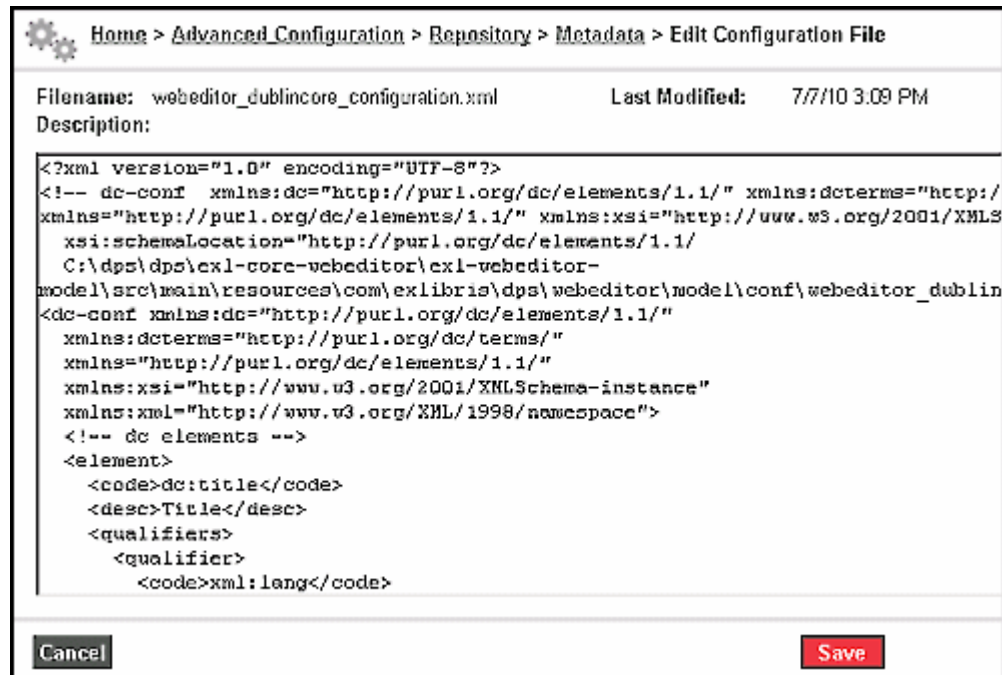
Home > Advanced Configuration > Repository > Metadata > Edit Configuration File

Filename: webeditor_dublincore_configuration.xml Last Modified: 7/7/10 3:09 PM
Description:

<?xml version="1.0" encoding="UTF-8"?>
<!-- dc-conf xmlns:dc="http://purl.org/dc/elements/1.1/" xmlns:dcterms="http:/
xmlns="http://purl.org/dc/elements/1.1/" xmlns:xsi="http://www.w3.org/2001/XMLS
xsi:schemaLocation="http://purl.org/dc/elements/1.1/
C:\dps\dps\exl-core-webeditor\exl-webeditor-
model\src\main\resources\com\exlibris\dps\webeditor\model\conf\webeditor_dublin
<dc-conf xmlns:dc="http://purl.org/dc/elements/1.1/"
xmlns:dcterms="http://purl.org/dc/terms/"
xmlns="http://purl.org/dc/elements/1.1/"
xmlns:xsi="http://www.w3.org/2001/XMLSchema-instance"
xmlns:xml="http://www.w3.org/XML/1998/namespace">
<!-- dc elements -->
<element>
<code>dc:title</code>
<desc>Title</desc>
<qualifiers>
<qualifier>
<code>xml:lang</code>

Cancel Save